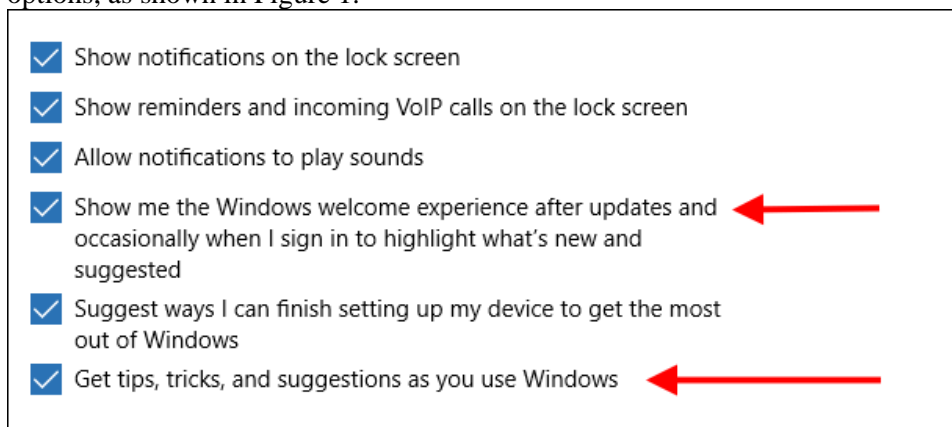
options, as shown in Figure 1.

Show notifications on the lock screen

Show reminders and incoming VoIP calls on the lock screen

Allow notifications to play sounds

Show me the Windows welcome experience after updates and occasionally when I sign in to highlight what's new and suggested

Suggest ways I can finish setting up my device to get the most out of Windows

Get tips, tricks, and suggestions as you use Windows